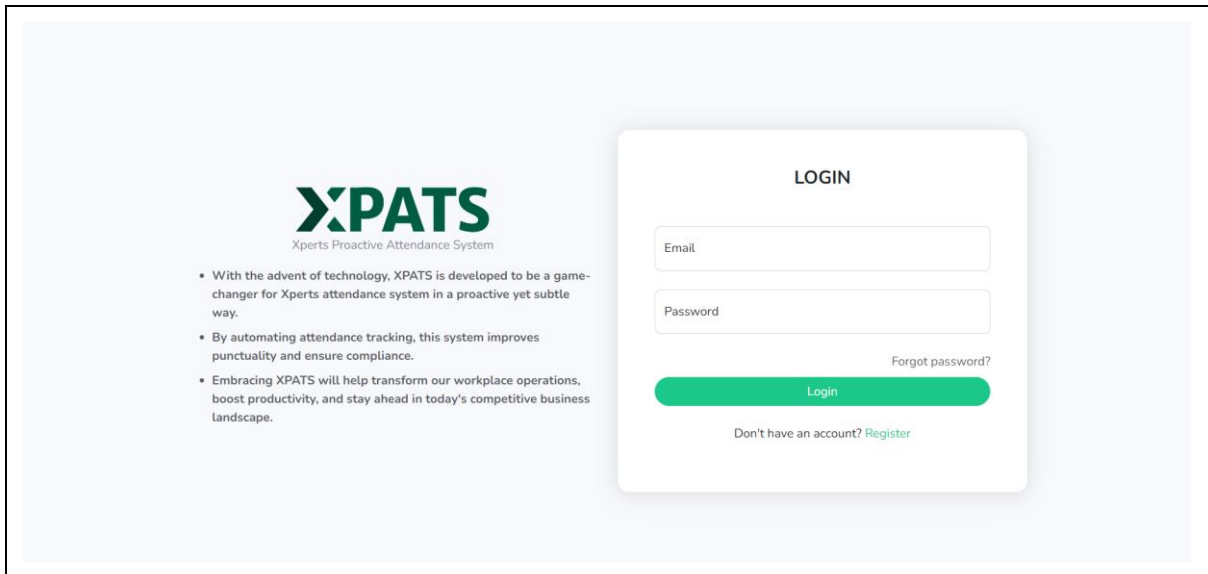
XPATS
Xperts Proactive Attendance System

- With the advent of technology, XPATS is developed to be a game-changer for Xperts attendance system in a proactive yet subtle way.
- By automating attendance tracking, this system improves punctuality and ensure compliance.
- Embracing XPATS will help transform our workplace operations, boost productivity, and stay ahead in today's competitive business landscape.

LOGIN

Email

Password

Forgot password?

Login

Don't have an account? Register